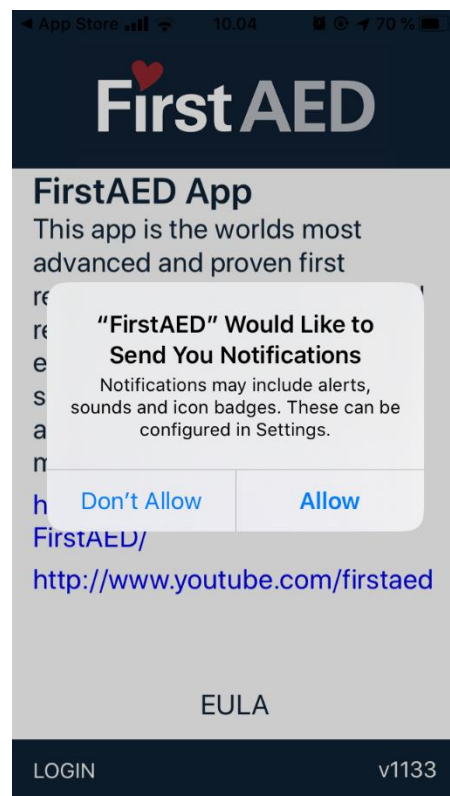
◀ App Store 10.04 70 %

FirstAED

FirstAED App
This app is the worlds most advanced and proven first re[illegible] re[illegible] e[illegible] s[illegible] a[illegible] m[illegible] h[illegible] FirstAED/

"FirstAED" Would Like to Send You Notifications
Notifications may include alerts, sounds and icon badges. These can be configured in Settings.

Don't Allow
Allow

http://www.youtube.com/firstaed

EULA

LOGIN
v1133